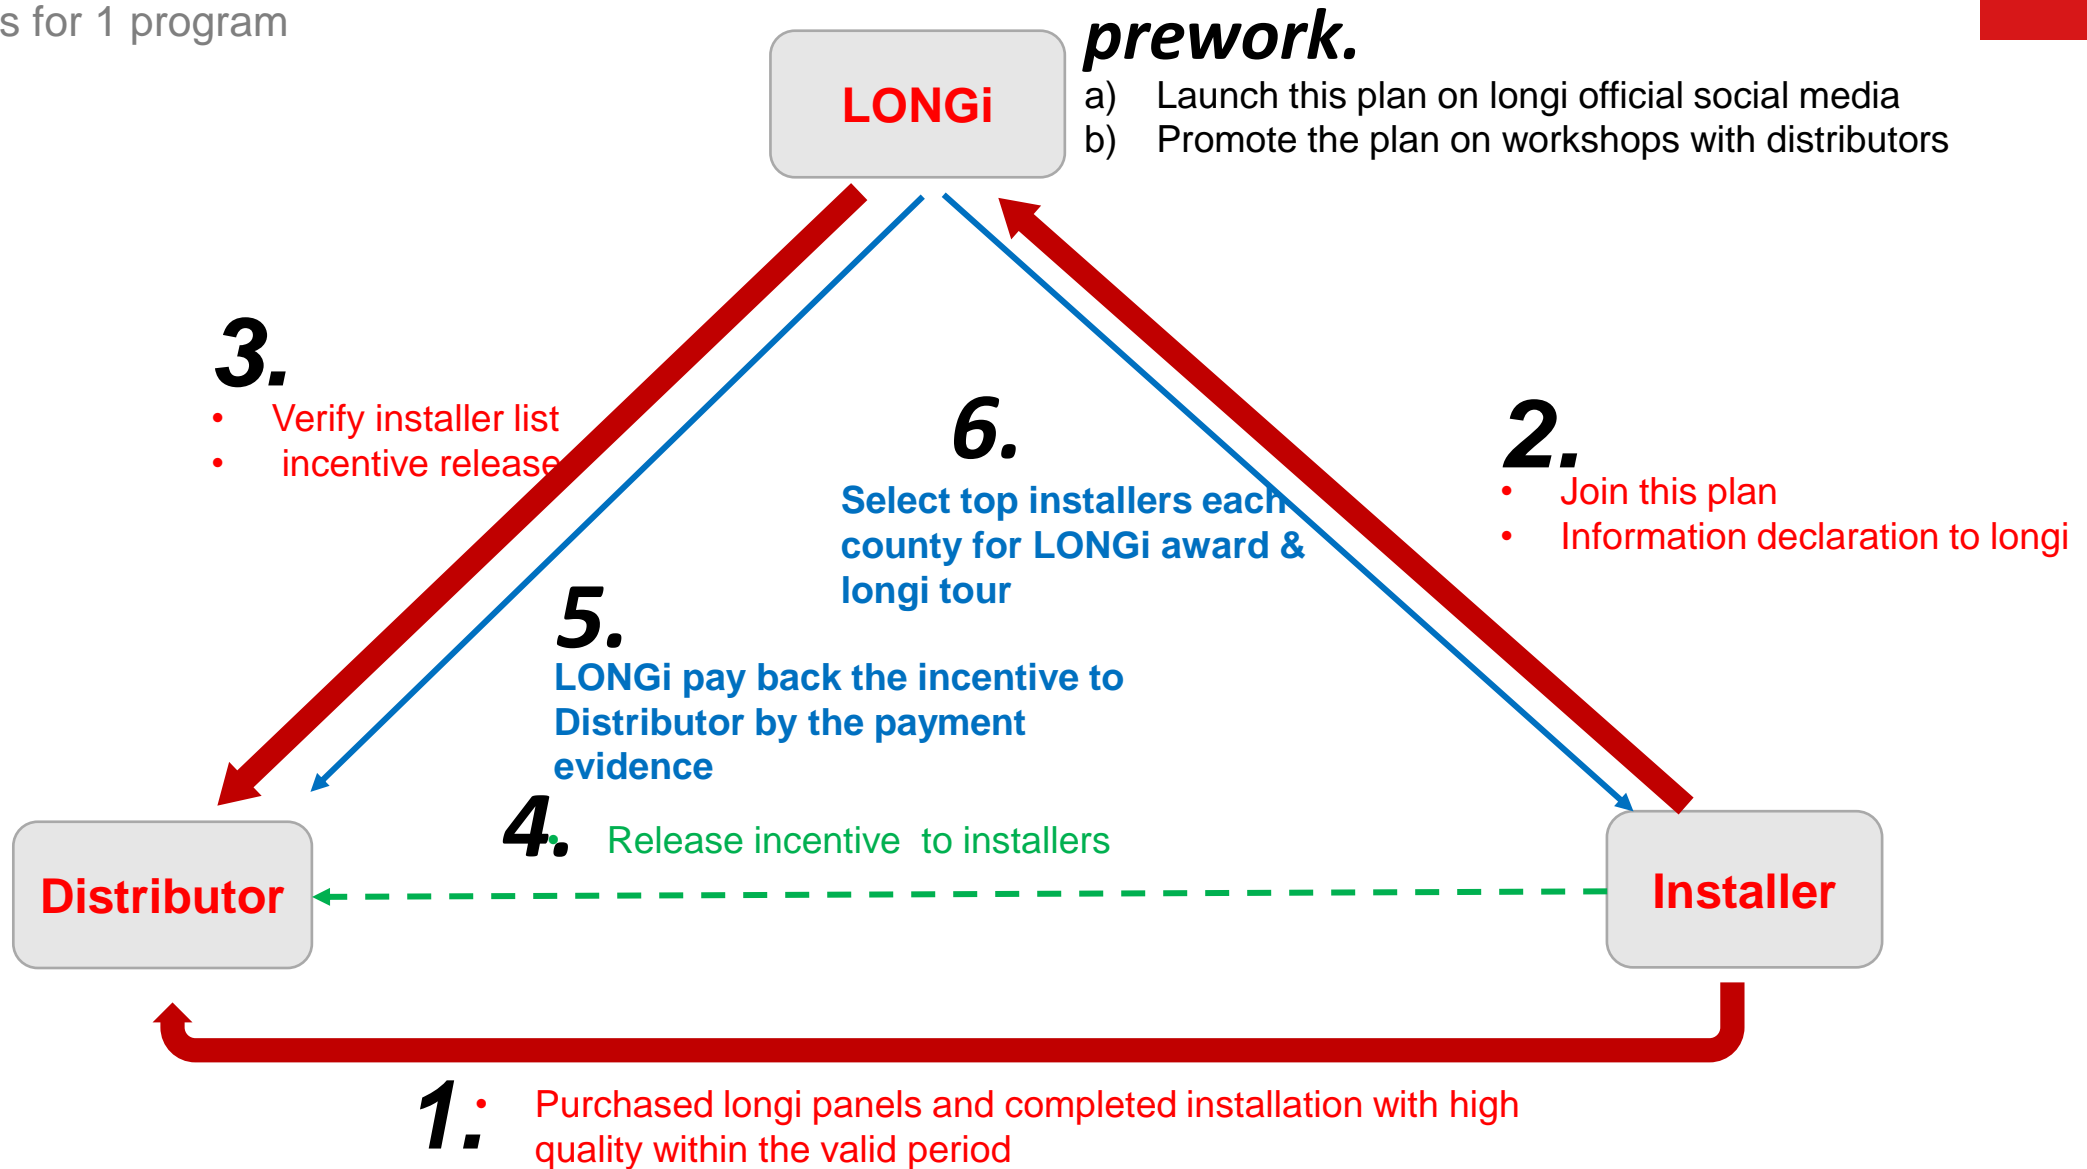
s for 1 program

LONGi

prework.
a) Launch this plan on longi official social media
b) Promote the plan on workshops with distributors

3.
• Verify installer list
• incentive release

6.
Select top installers each county for LONGi award & longi tour

2.
• Join this plan
• Information declaration to longi

5.
LONGi pay back the incentive to Distributor by the payment evidence

4.
• Release incentive to installers

Distributor

Installer

1.
• Purchased longi panels and completed installation with high quality within the valid period